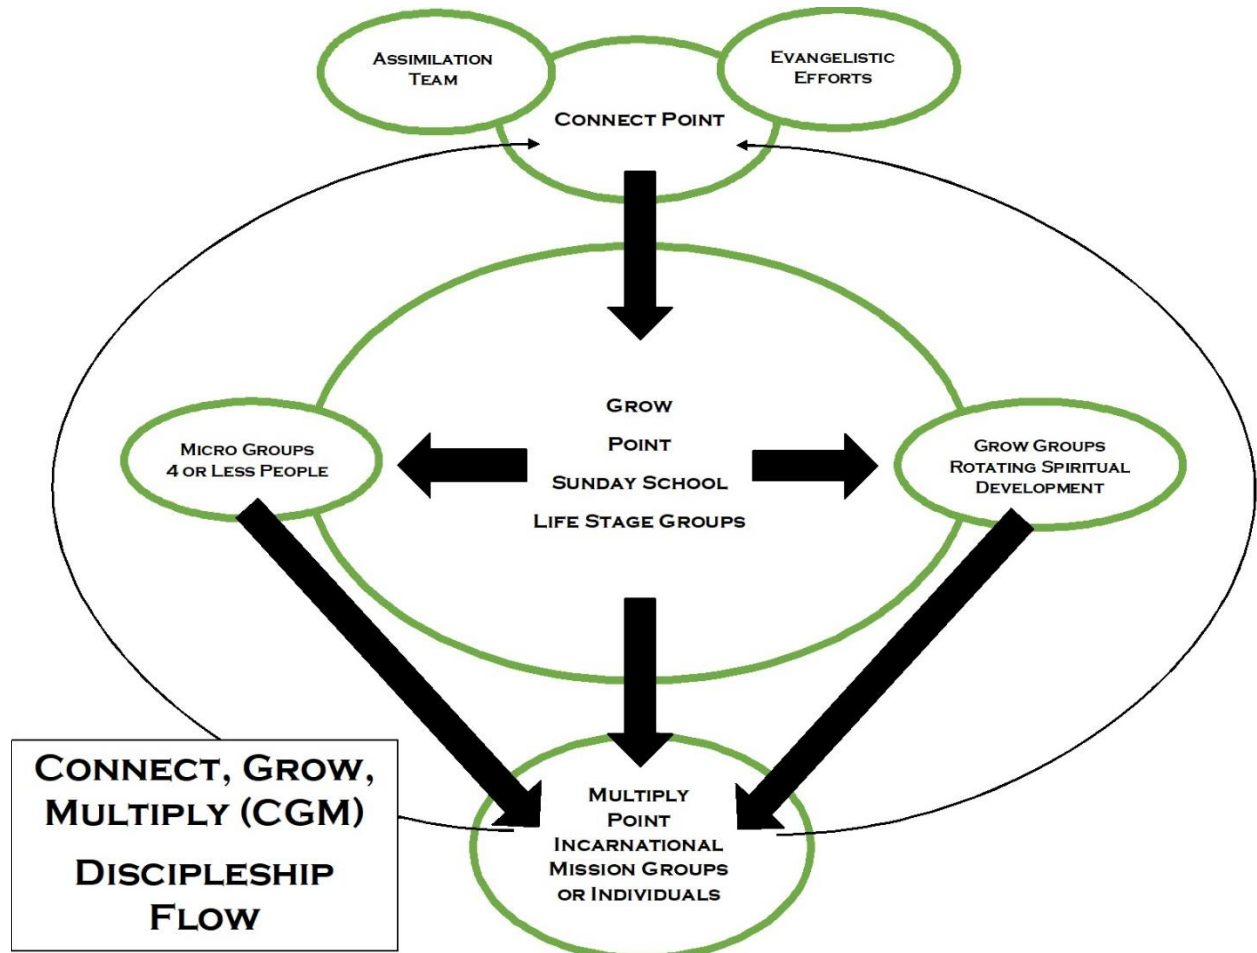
Assimilation Team

Evangelistic Efforts

Connect Point

Grow Point Sunday School Life Stage Groups

Micro Groups 4 or Less People

Grow Groups Rotating Spiritual Development

Multiply Point Incarnational Mission Groups or Individuals

Connect, Grow, Multiply (CGM) Discipleship Flow